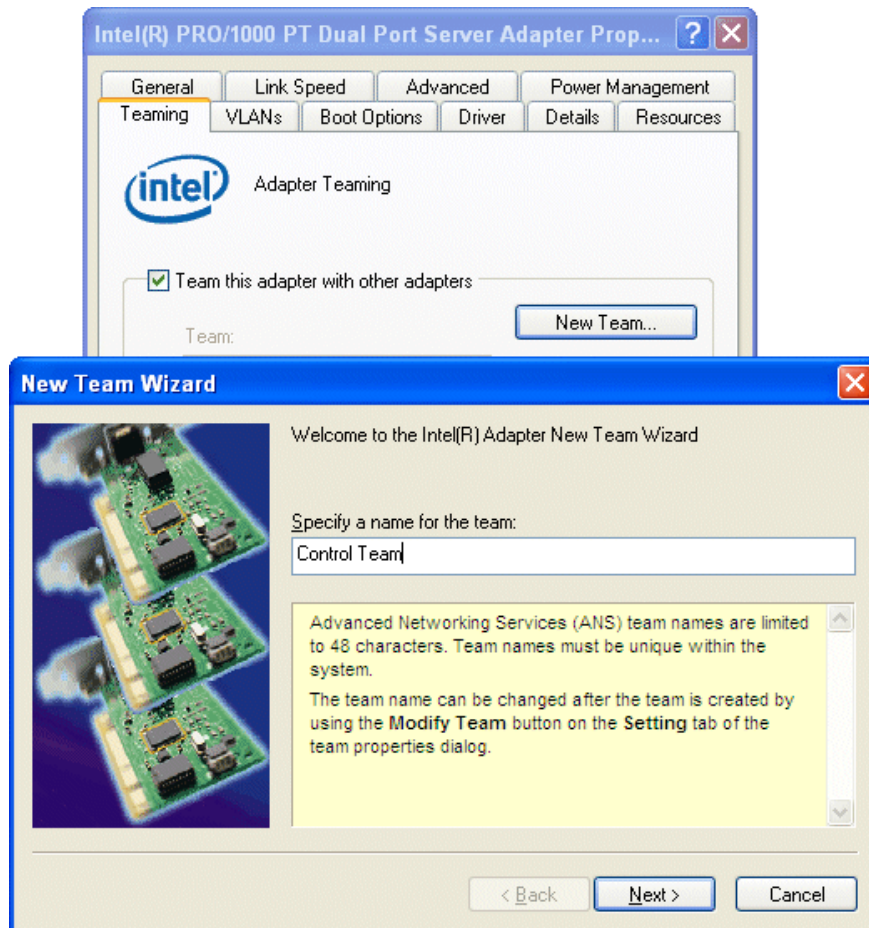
Intel(R) PRO/1000 PT Dual Port Server Adapter Prop... ? X

General | Link Speed | Advanced | Power Management
Teaming | VLANs | Boot Options | Driver | Details | Resources

intel

Adapter Teaming

Team this adapter with other adapters

Team:

New Team...

New Team Wizard

Welcome to the Intel(R) Adapter New Team Wizard

Specify a name for the team:

Control Team

Advanced Networking Services (ANS) team names are limited to 48 characters. Team names must be unique within the system.

The team name can be changed after the team is created by using the **Modify Team** button on the **Setting** tab of the team properties dialog.

< Back | Next > | Cancel